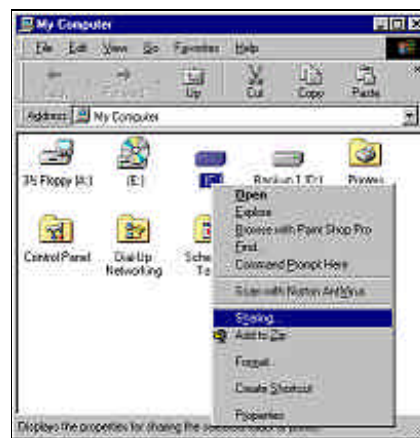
My Computer

File Edit View Go Favorites Help

Back Forward Up Cut Copy Paste

Address My Computer

3½ Floppy (A:)
(E:)
(C:)
Backup 1 (D:)
Printers
Control Panel
Dial-Up Networking
Sche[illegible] T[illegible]

Open
Explore
Browse with Paint Shop Pro
Find...
Command Prompt Here
Scan with Norton AntiVirus
Sharing...
Add to Zip
Format...
Create Shortcut
Properties

Displays the properties for sharing the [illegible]